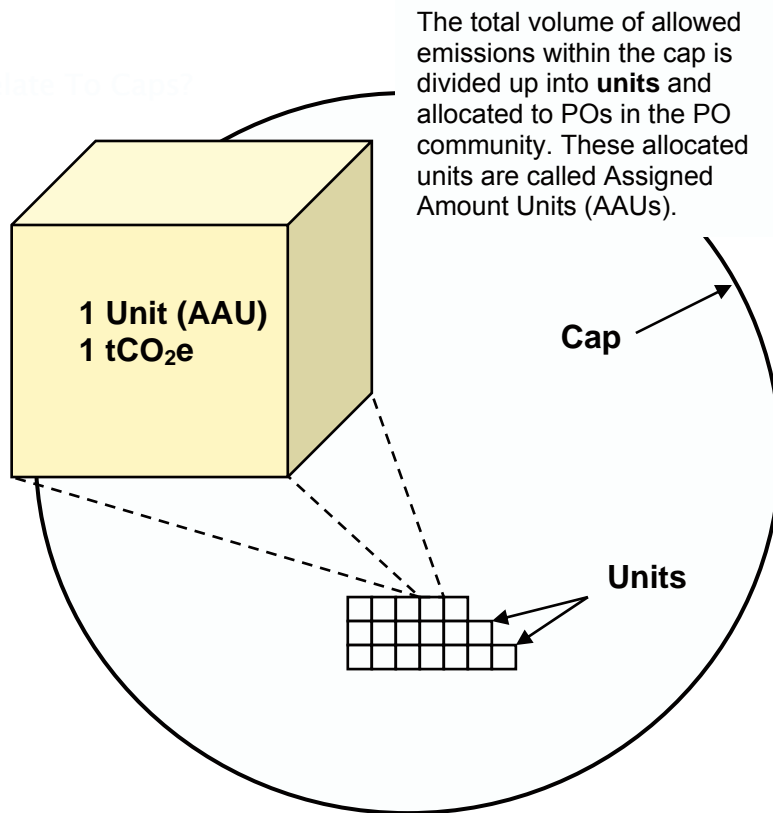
late To Caps?

The total volume of allowed emissions within the cap is divided up into **units** and allocated to POs in the PO community. These allocated units are called Assigned Amount Units (AAUs).

1 Unit (AAU)
1 $tCO_2e$

Cap

Units